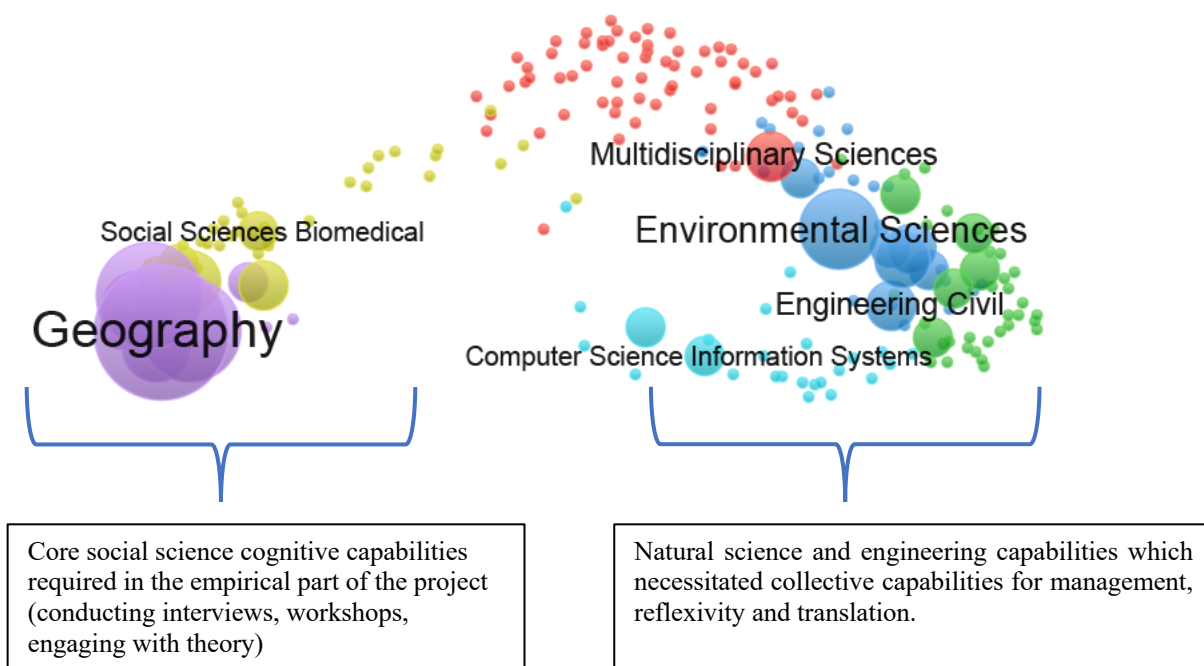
Multidisciplinary Sciences

Social Sciences Biomedical

Environmental Sciences

Geography

Engineering Civil

Computer Science Information Systems

Core social science cognitive capabilities required in the empirical part of the project (conducting interviews, workshops, engaging with theory)

Natural science and engineering capabilities which necessitated collective capabilities for management, reflexivity and translation.